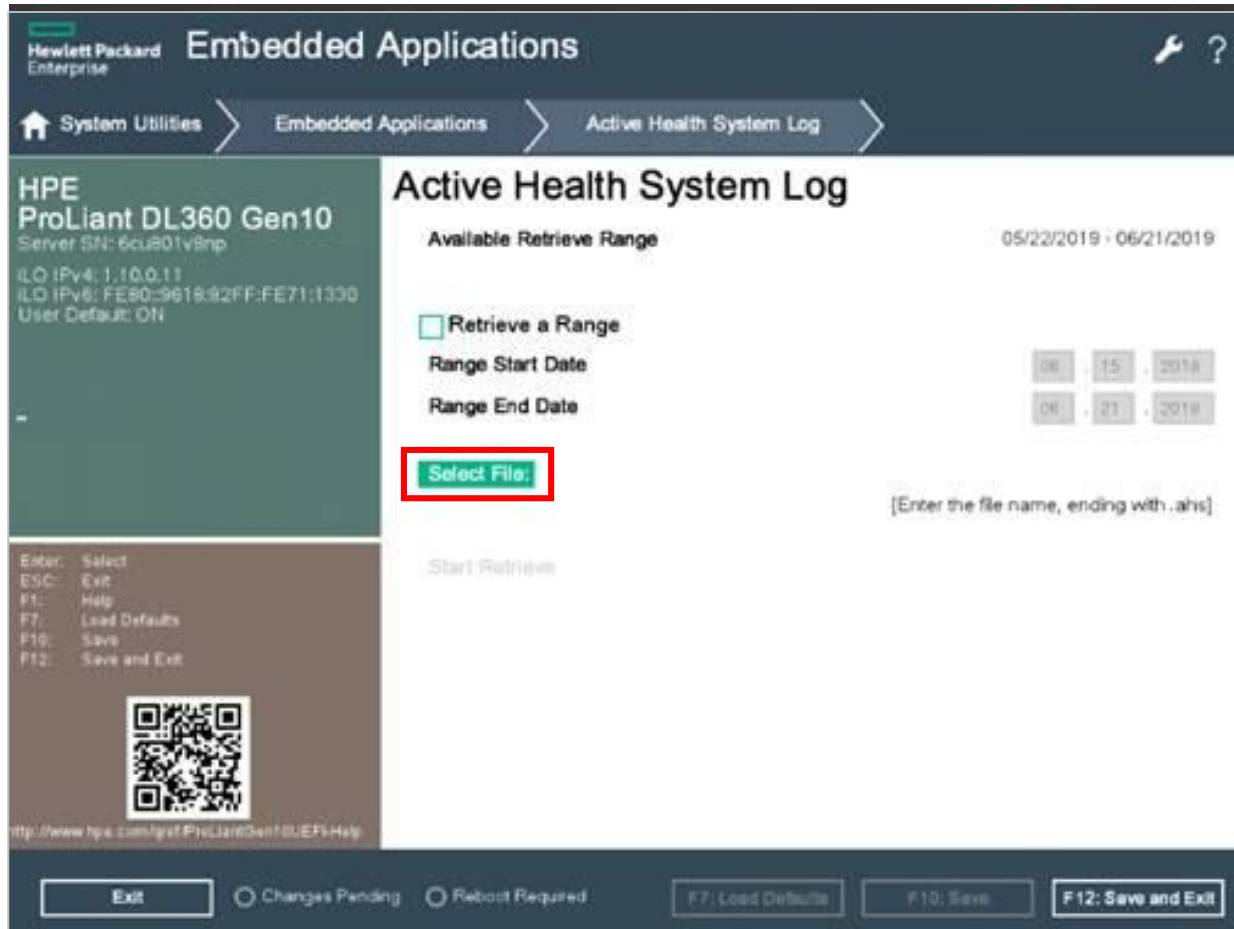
Hewlett Packard Enterprise Embedded Applications

System Utilities
Embedded Applications
Active Health System Log

HPE
ProLiant DL360 Gen10
Server SN: 6cu801v8np
iLO IPv4: 1.10.0.11
iLO IPv6: FE80::9618:82FF:FE71:1330
User Default: ON

-

Enter: Select
ESC: Exit
F1: Help
F7: Load Defaults
F10: Save
F12: Save and Exit

ttp://www.hpe.com/qref/ProLiantGen10UEFI-Help

Active Health System Log

Available Retrieve Range 05/22/2019 - 06/21/2019

Retrieve a Range
Range Start Date 06 . 15 . 2018
Range End Date 06 . 21 . 2018

Select File:
[Enter the file name, ending with .ahs]

Start Retrieve

Exit
Changes Pending
Reboot Required
F7: Load Defaults
F10: Save
F12: Save and Exit